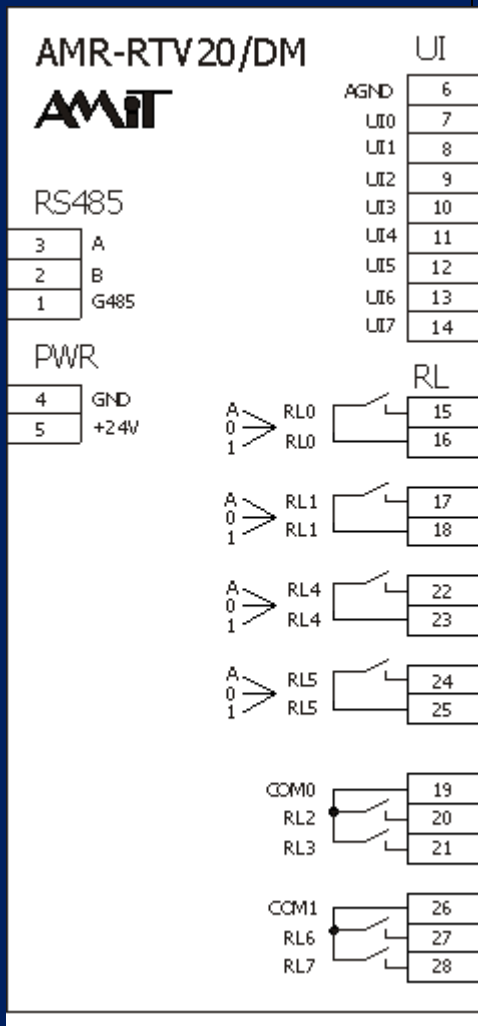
AMR-RTV20/DM

AMiT

RS485

| 3 | A |
|---|---|
| 2 | B |
| 1 | G485 |

PWR

| 4 | GND |
|---|---|
| 5 | +24V |

UI

| AGND | 6 |
|---|---|
| UI0 | 7 |
| UI1 | 8 |
| UI2 | 9 |
| UI3 | 10 |
| UI4 | 11 |
| UI5 | 12 |
| UI6 | 13 |
| UI7 | 14 |

RL

A 0 1 RL0 15
RL0 16

A 0 1 RL1 17
RL1 18

A 0 1 RL4 22
RL4 23

A 0 1 RL5 24
RL5 25

COM0 19
RL2 20
RL3 21

COM1 26
RL6 27
RL7 28